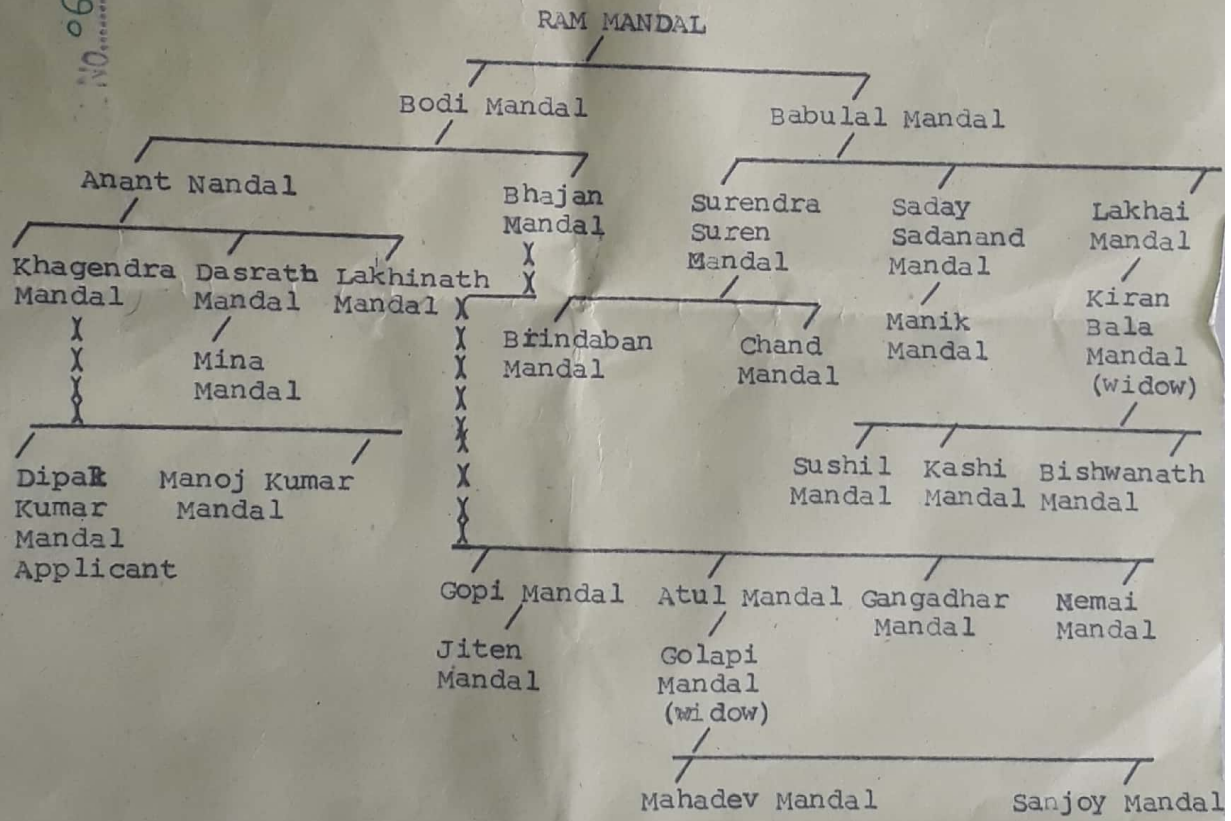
No.

RAM MANDAL

Bodi Mandal

Babulal Mandal

Anant Nandal

Bhajan Mandal

Surendra Suren Mandal

Saday Sadanand Mandal

Lakhai Mandal

Khagendra Mandal

Dasrath Mandal

Lakhinath Mandal

Brindaban Mandal

Chand Mandal

Manik Mandal

Kiran Bala Mandal (widow)

Mina Mandal

Sushil Mandal

Kashi Mandal

Bishwanath Mandal

Dipak Kumar Mandal Applicant

Manoj Kumar Mandal

Gopi Mandal

Atul Mandal

Gangadhar Mandal

Nemai Mandal

Jiten Mandal

Golapi Mandal (widow)

Mahadev Mandal

Sanjoy Mandal